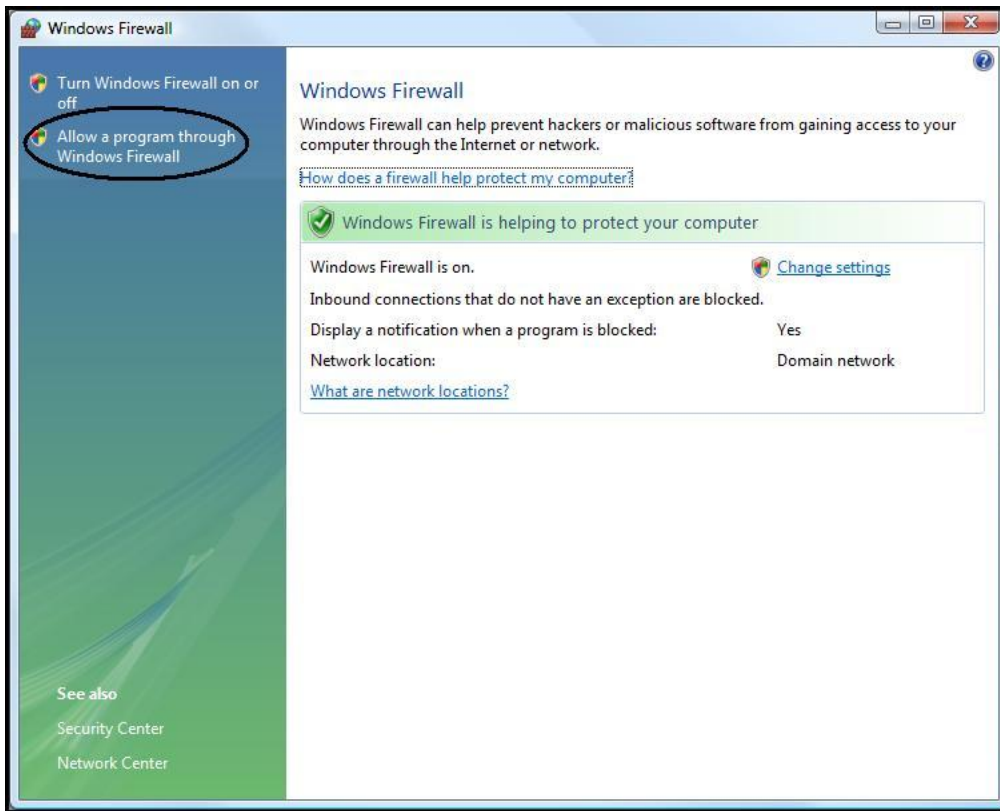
Windows Firewall

Turn Windows Firewall on or off

Allow a program through Windows Firewall

See also

Security Center

Network Center

Windows Firewall

Windows Firewall can help prevent hackers or malicious software from gaining access to your computer through the Internet or network.

How does a firewall help protect my computer?

Windows Firewall is helping to protect your computer

Windows Firewall is on.

Change settings

Inbound connections that do not have an exception are blocked.

Display a notification when a program is blocked: Yes

Network location: Domain network

What are network locations?